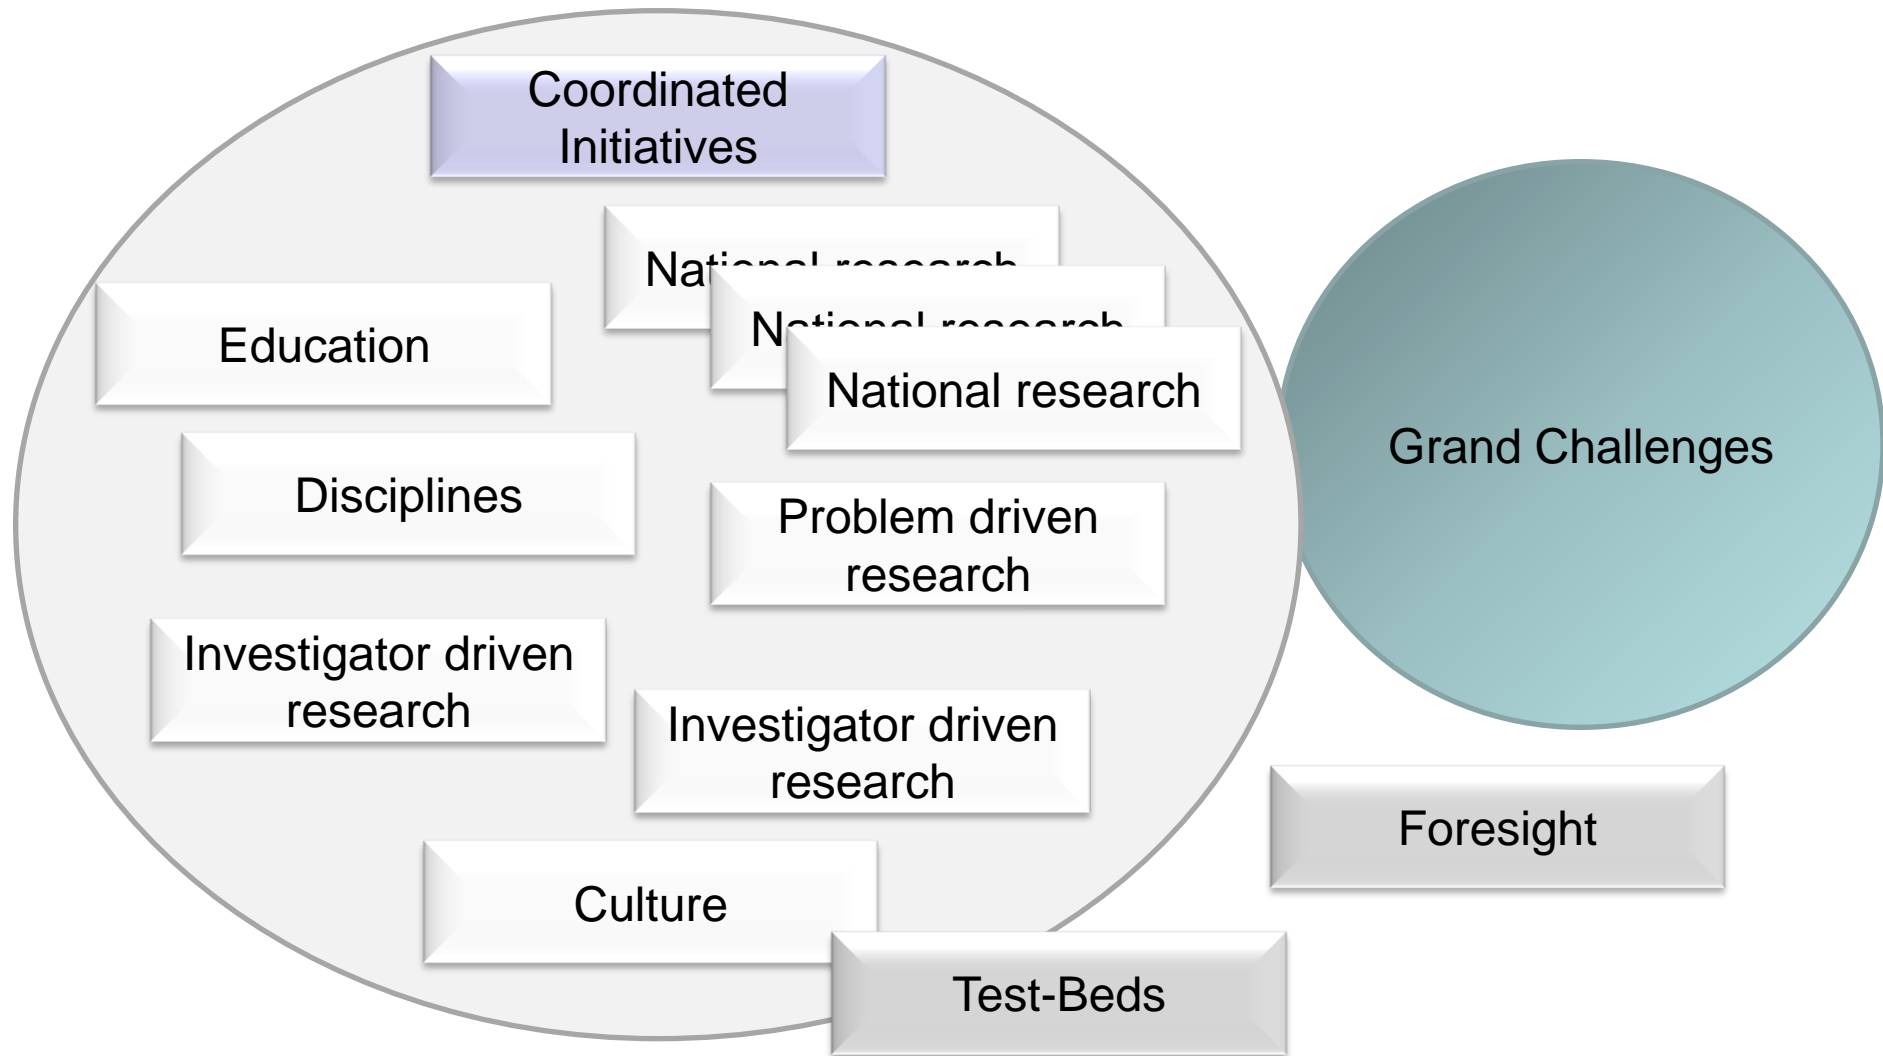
Coordinated Initiatives

Nat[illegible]

N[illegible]

National research

Education

Disciplines

Problem driven research

Investigator driven research

Investigator driven research

Culture

Test-Beds

Grand Challenges

Foresight